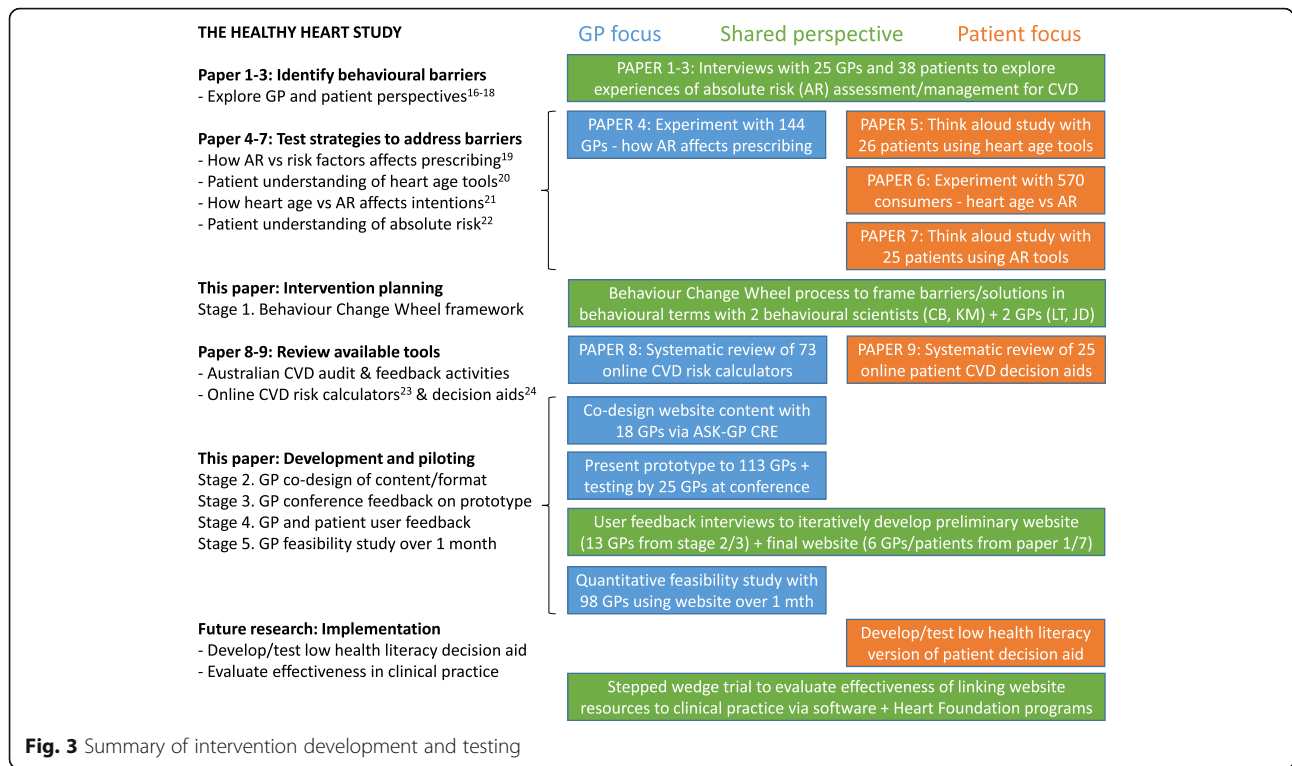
THE HEALTHY HEART STUDY

GP focus Shared perspective Patient focus

**Paper 1-3: Identify behavioural barriers**
- Explore GP and patient perspectives$^{16-18}$

PAPER 1-3: Interviews with 25 GPs and 38 patients to explore experiences of absolute risk (AR) assessment/management for CVD

**Paper 4-7: Test strategies to address barriers**
- How AR vs risk factors affects prescribing$^{19}$
- Patient understanding of heart age tools$^{20}$
- How heart age vs AR affects intentions$^{21}$
- Patient understanding of absolute risk$^{22}$

PAPER 4: Experiment with 144 GPs - how AR affects prescribing

PAPER 5: Think aloud study with 26 patients using heart age tools

PAPER 6: Experiment with 570 consumers - heart age vs AR

PAPER 7: Think aloud study with 25 patients using AR tools

**This paper: Intervention planning**
Stage 1. Behaviour Change Wheel framework

Behaviour Change Wheel process to frame barriers/solutions in behavioural terms with 2 behavioural scientists (CB, KM) + 2 GPs (LT, JD)

**Paper 8-9: Review available tools**
- Australian CVD audit & feedback activities
- Online CVD risk calculators$^{23}$ & decision aids$^{24}$

PAPER 8: Systematic review of 73 online CVD risk calculators

PAPER 9: Systematic review of 25 online patient CVD decision aids

**This paper: Development and piloting**
Stage 2. GP co-design of content/format
Stage 3. GP conference feedback on prototype
Stage 4. GP and patient user feedback
Stage 5. GP feasibility study over 1 month

Co-design website content with 18 GPs via ASK-GP CRE

Present prototype to 113 GPs + testing by 25 GPs at conference

User feedback interviews to iteratively develop preliminary website (13 GPs from stage 2/3) + final website (6 GPs/patients from paper 1/7)

Quantitative feasibility study with 98 GPs using website over 1 mth

**Future research: Implementation**
- Develop/test low health literacy decision aid
- Evaluate effectiveness in clinical practice

Develop/test low health literacy version of patient decision aid

Stepped wedge trial to evaluate effectiveness of linking website resources to clinical practice via software + Heart Foundation programs

**Fig. 3** Summary of intervention development and testing